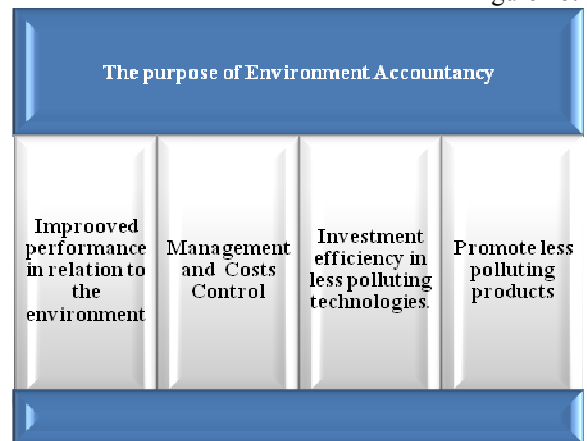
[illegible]

The purpose of Environment Accountancy

Improoved performance in relation to the environment

Management and Costs Control

Investment efficiency in less polluting technologies.

Promote less polluting products